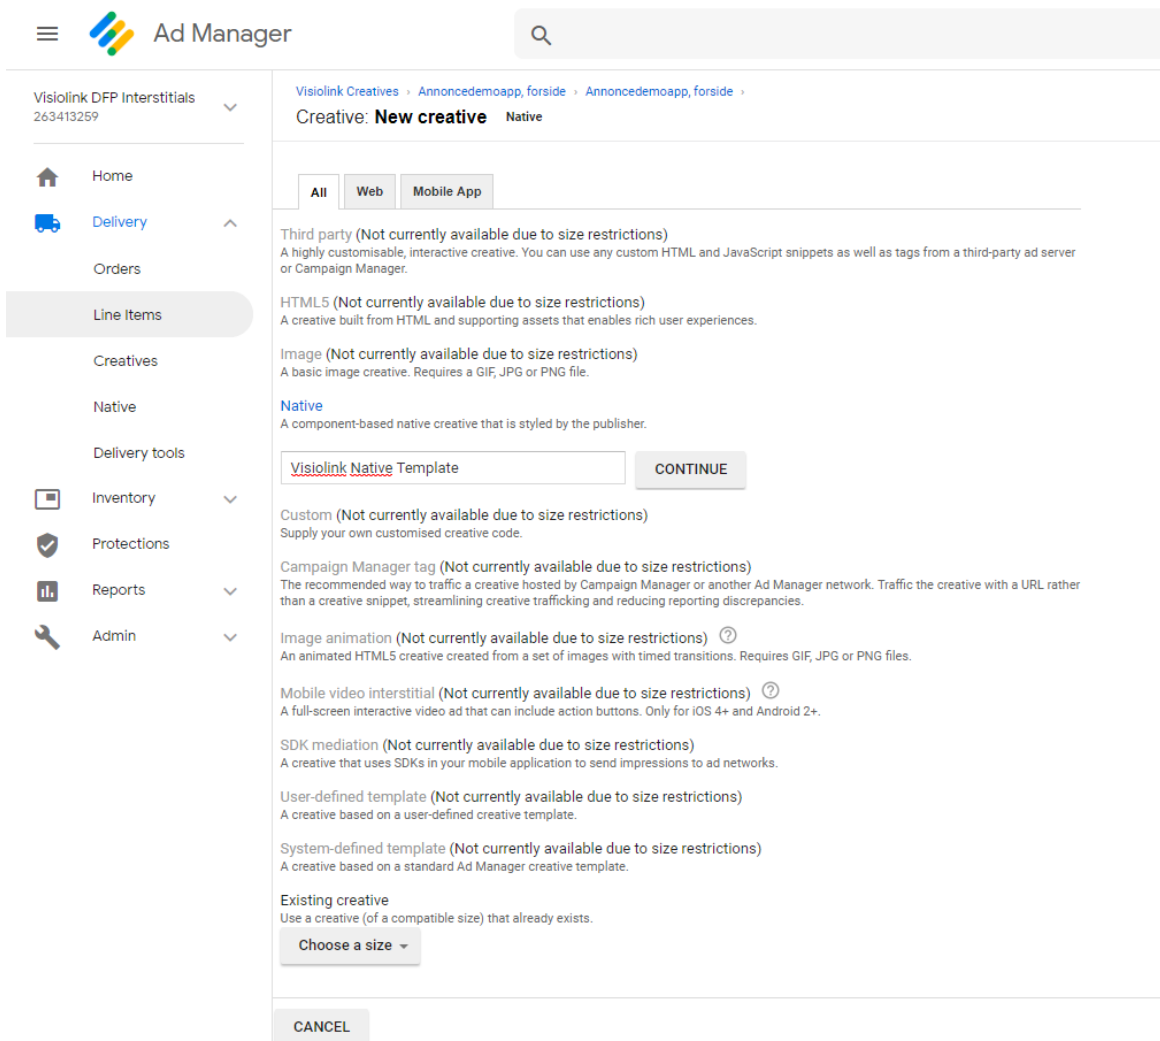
Ad Manager

Visiolink DFP Interstitials
263413259

Home
Delivery
Orders
Line Items
Creatives
Native
Delivery tools
Inventory
Protections
Reports
Admin

Visiolink Creatives › Annoncedemoapp, forside › Annoncedemoapp, forside ›

Creative: New creative Native

All Web Mobile App

Third party (Not currently available due to size restrictions)
A highly customisable, interactive creative. You can use any custom HTML and JavaScript snippets as well as tags from a third-party ad server or Campaign Manager.

HTML5 (Not currently available due to size restrictions)
A creative built from HTML and supporting assets that enables rich user experiences.

Image (Not currently available due to size restrictions)
A basic image creative. Requires a GIF, JPG or PNG file.

Native
A component-based native creative that is styled by the publisher.

Visiolink Native Template CONTINUE

Custom (Not currently available due to size restrictions)
Supply your own customised creative code.

Campaign Manager tag (Not currently available due to size restrictions)
The recommended way to traffic a creative hosted by Campaign Manager or another Ad Manager network. Traffic the creative with a URL rather than a creative snippet, streamlining creative trafficking and reducing reporting discrepancies.

Image animation (Not currently available due to size restrictions)
An animated HTML5 creative created from a set of images with timed transitions. Requires GIF, JPG or PNG files.

Mobile video interstitial (Not currently available due to size restrictions)
A full-screen interactive video ad that can include action buttons. Only for iOS 4+ and Android 2+.

SDK mediation (Not currently available due to size restrictions)
A creative that uses SDKs in your mobile application to send impressions to ad networks.

User-defined template (Not currently available due to size restrictions)
A creative based on a user-defined creative template.

System-defined template (Not currently available due to size restrictions)
A creative based on a standard Ad Manager creative template.

Existing creative
Use a creative (of a compatible size) that already exists.
Choose a size

CANCEL